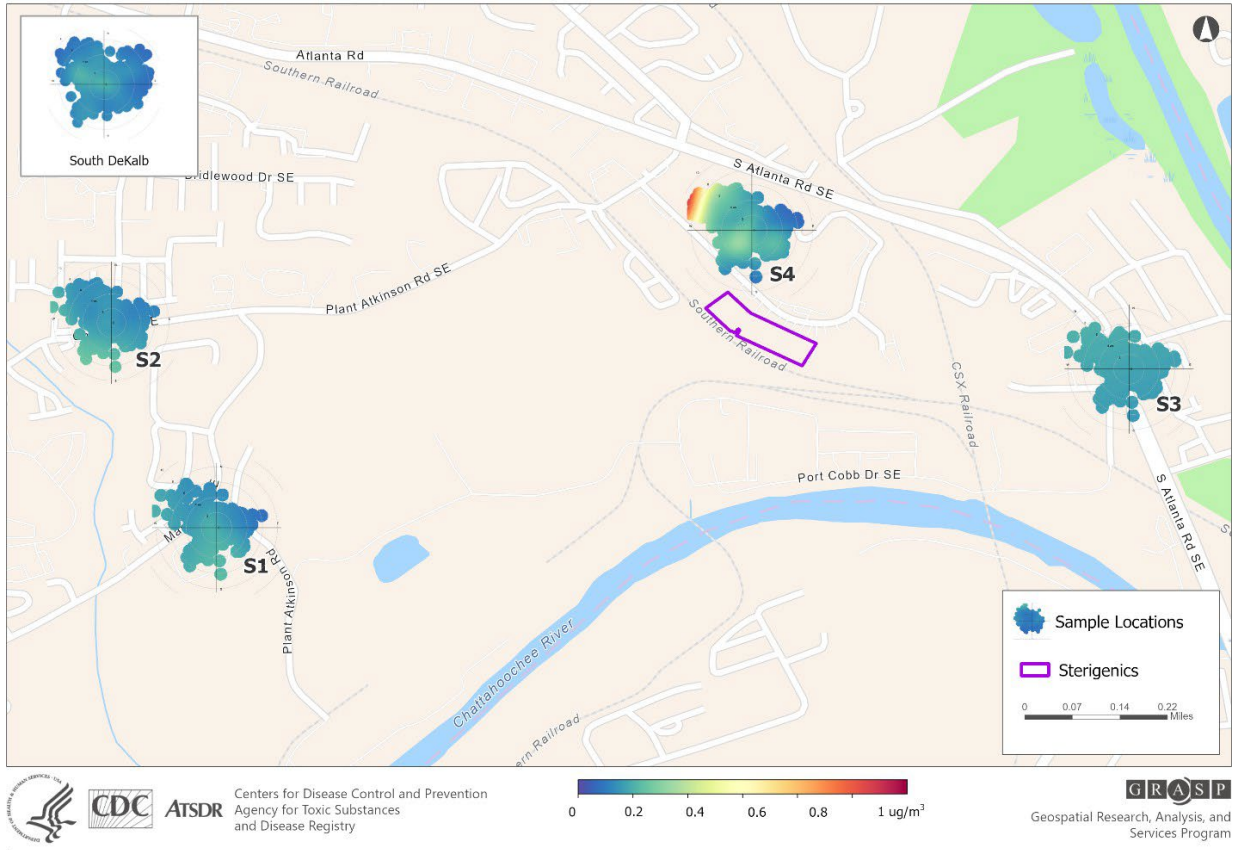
South DeKalb

Atlanta Rd
Southern Railroad
Bridlewood Dr SE
S Atlanta Rd SE
Plant Atkinson Rd SE
S4
S2
Southern Railroad
CSX Railroad
S3
Port Cobb Dr SE
S Atlanta Rd SE
S1
Plant Atkinson Rd
Chattahoochee River
Southern Railroad

Sample Locations
Sterigenics
0 0.07 0.14 0.22 Miles

CDC ATSDR Centers for Disease Control and Prevention Agency for Toxic Substances and Disease Registry

0 0.2 0.4 0.6 0.8 1 ug/m$^3$

GRASP
Geospatial Research, Analysis, and Services Program